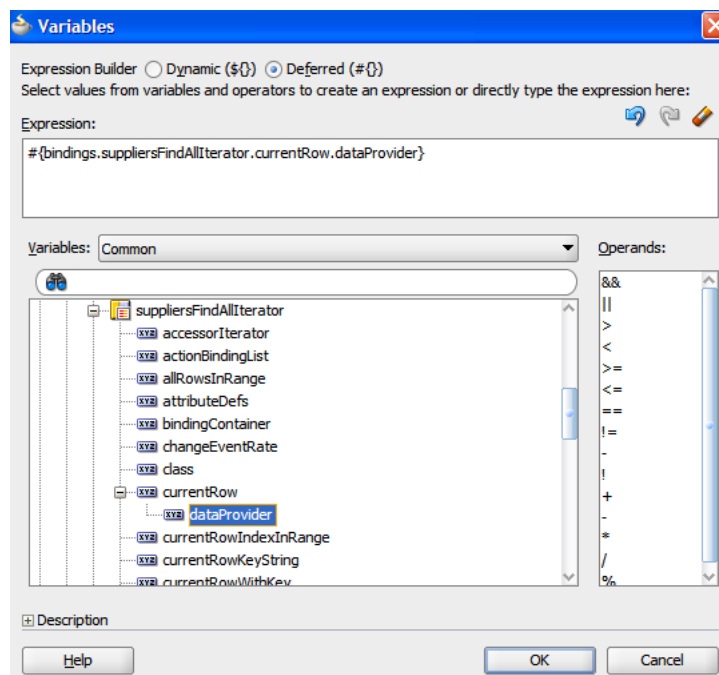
Variables

Expression Builder ○ Dynamic (${}) ◉ Deferred (#{})
Select values from variables and operators to create an expression or directly type the expression here:

Expression:

#{bindings.suppliersFindAllIterator.currentRow.dataProvider}

Variables: Common

Operands:

suppliersFindAllIterator
accessorIterator
actionBindingList
allRowsInRange
attributeDefs
bindingContainer
changeEventRate
class
currentRow
dataProvider
currentRowIndexInRange
currentRowKeyString
currentRowWithKey

&&
||
>
<
>=
<=
==
!=
-
!
+
-
*
/
%

Description

Help
OK
Cancel